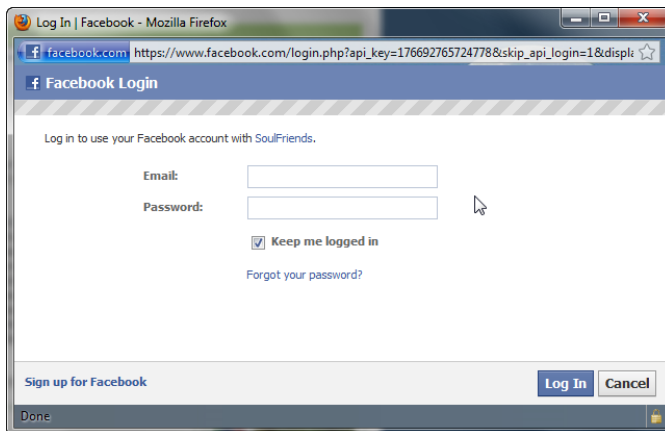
Log In | Facebook - Mozilla Firefox

facebook.com https://www.facebook.com/login.php?api_key=176692765724778&skip_api_login=1&displa

Facebook Login

Log in to use your Facebook account with SoulFriends.

Email:

Password:

Keep me logged in

Forgot your password?

Sign up for Facebook

Log In

Cancel

Done